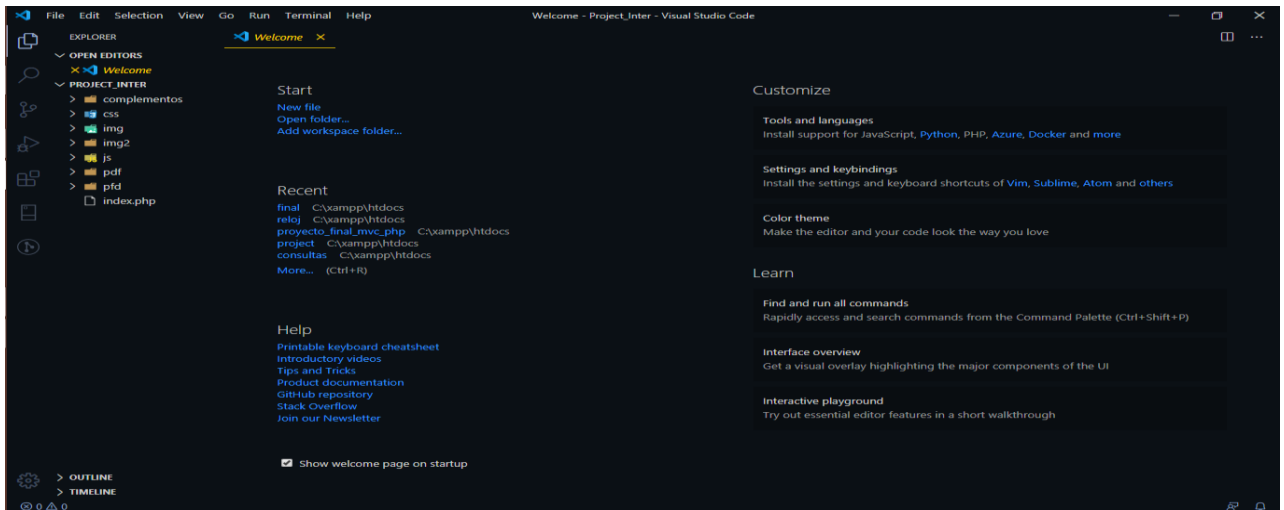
File Edit Selection View Go Run Terminal Help

Welcome - Project_Inter - Visual Studio Code

EXPLORER

OPEN EDITORS

× Welcome

PROJECT_INTER

complementos
css
img
img2
js
pdf
pfd
index.php

Welcome ×

Start

New file
Open folder...
Add workspace folder...

Recent

final C:\xampp\htdocs
reloj C:\xampp\htdocs
proyecto_final_mvc_php C:\xampp\htdocs
project C:\xampp\htdocs
consultas C:\xampp\htdocs
More... (Ctrl+R)

Help

Printable keyboard cheatsheet
Introductory videos
Tips and Tricks
Product documentation
GitHub repository
Stack Overflow
Join our Newsletter

Show welcome page on startup

Customize

Tools and languages
Install support for JavaScript, Python, PHP, Azure, Docker and more

Settings and keybindings
Install the settings and keyboard shortcuts of Vim, Sublime, Atom and others

Color theme
Make the editor and your code look the way you love

Learn

Find and run all commands
Rapidly access and search commands from the Command Palette (Ctrl+Shift+P)

Interface overview
Get a visual overlay highlighting the major components of the UI

Interactive playground
Try out essential editor features in a short walkthrough

OUTLINE

TIMELINE

0 0